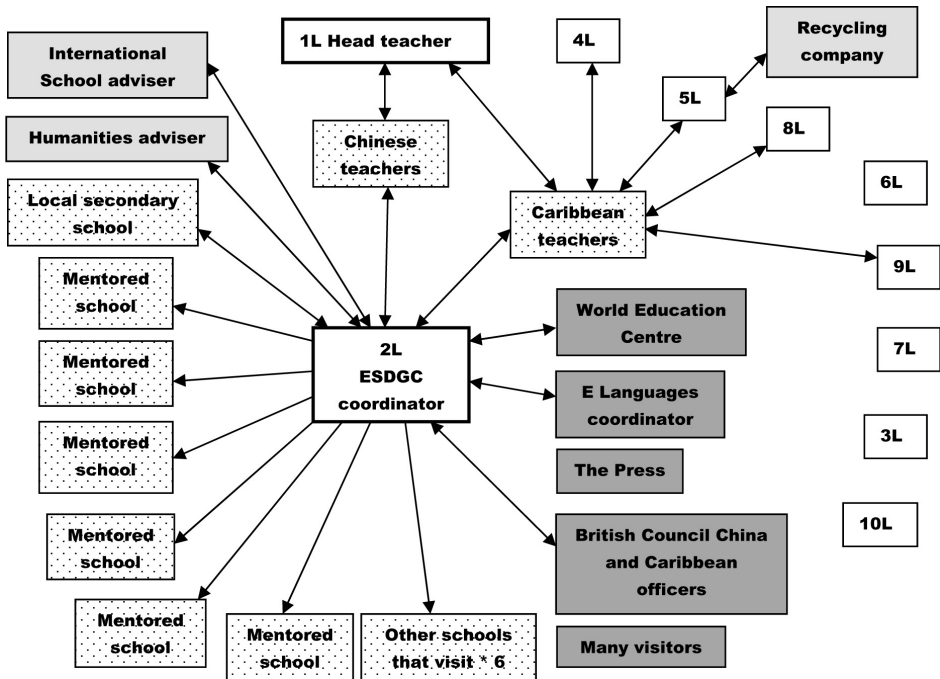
International School adviser

1L Head teacher

4L

Recycling company

5L

8L

Humanities adviser

Chinese teachers

6L

Local secondary school

Caribbean teachers

9L

Mentored school

World Education Centre

2L ESDGC coordinator

7L

Mentored school

E Languages coordinator

Mentored school

3L

The Press

Mentored school

British Council China and Caribbean officers

10L

Mentored school

Mentored school

Other schools that visit * 6

Many visitors